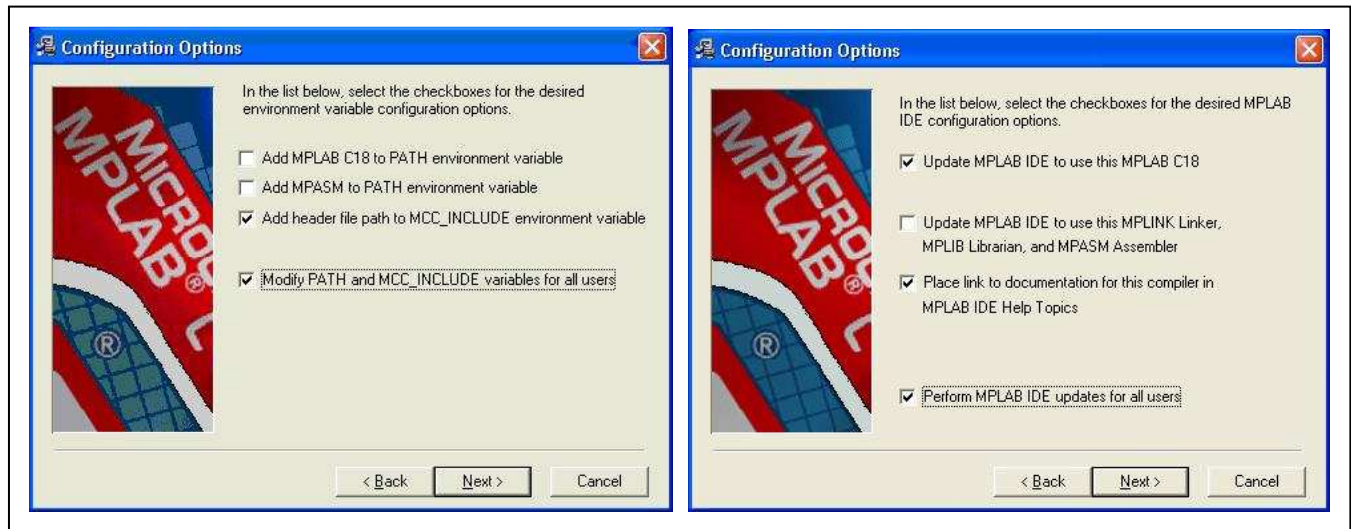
Configuration Options

MICRO
MPLAB® C
®

In the list below, select the checkboxes for the desired environment variable configuration options.

Add MPLAB C18 to PATH environment variable

Add MPASM to PATH environment variable

Add header file path to MCC_INCLUDE environment variable

Modify PATH and MCC_INCLUDE variables for all users

< Back | Next > | Cancel

Configuration Options

MICRO
MPLAB® C
®

In the list below, select the checkboxes for the desired MPLAB IDE configuration options.

Update MPLAB IDE to use this MPLAB C18

Update MPLAB IDE to use this MPLINK Linker, MPLIB Librarian, and MPASM Assembler

Place link to documentation for this compiler in MPLAB IDE Help Topics

Perform MPLAB IDE updates for all users

< Back | Next > | Cancel